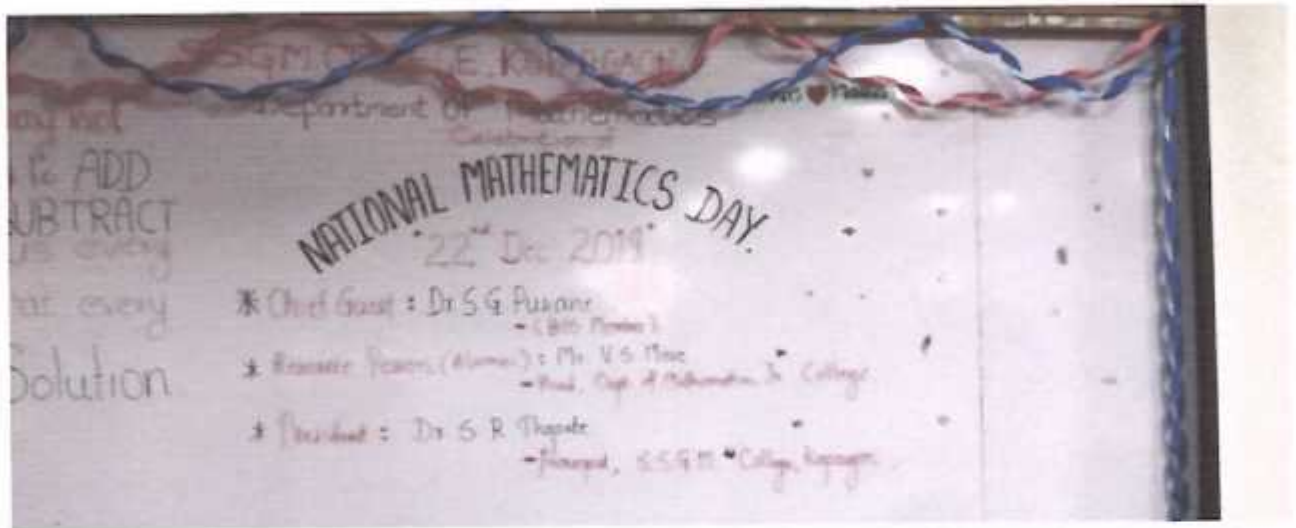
S.S.G.M. COLLEGE, KOPARGAON
Department of Mathematics
Celebrating
NATIONAL MATHEMATICS DAY
"22nd Dec 2019"
* Chief Guest : Dr S G Puzane
- (BOS Member)
* Resource Person (Alumni) : Mr. V S More
- Head, Dept. of Mathematics, Jr. College
* President : Dr S R Thopate
- Principal, S.S.G.M. College, Kopargaon

...ay not
...to ADD
...UBTRACT
...us every
...ear every
Solution